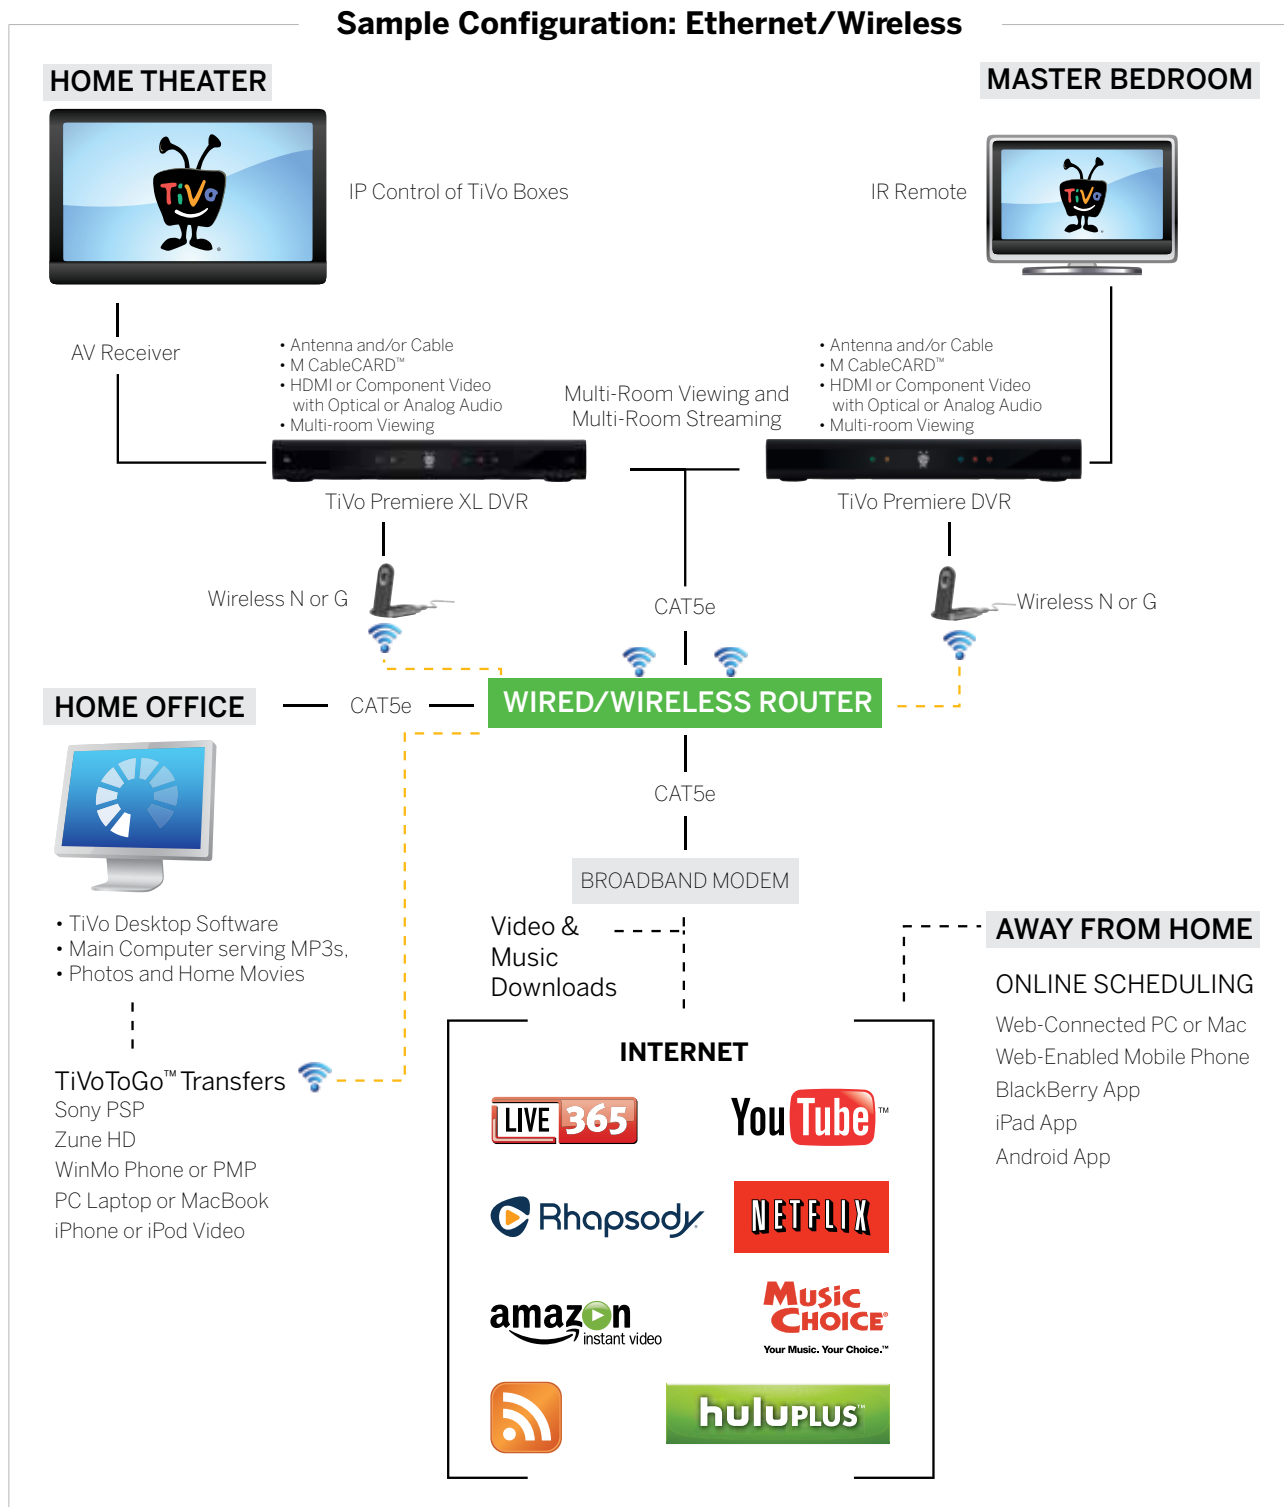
Sample Configuration: Ethernet/Wireless

HOME THEATER

TiVo

IP Control of TiVo Boxes

MASTER BEDROOM

IR Remote

TiVo

AV Receiver

• Antenna and/or Cable
• M CableCARD™
• HDMI or Component Video with Optical or Analog Audio
• Multi-room Viewing

Multi-Room Viewing and Multi-Room Streaming

• Antenna and/or Cable
• M CableCARD™
• HDMI or Component Video with Optical or Analog Audio
• Multi-room Viewing

TiVo Premiere XL DVR

TiVo Premiere DVR

Wireless N or G

CAT5e

Wireless N or G

HOME OFFICE

CAT5e

WIRED/WIRELESS ROUTER

CAT5e

BROADBAND MODEM

• TiVo Desktop Software
• Main Computer serving MP3s,
• Photos and Home Movies

Video & Music Downloads

AWAY FROM HOME

ONLINE SCHEDULING
Web-Connected PC or Mac
Web-Enabled Mobile Phone
BlackBerry App
iPad App
Android App

TiVoToGo™ Transfers
Sony PSP
Zune HD
WinMo Phone or PMP
PC Laptop or MacBook
iPhone or iPod Video

INTERNET

LIVE 365

YouTube™

Rhapsody

NETFLIX

amazon instant video

MUSIC CHOICE®
Your Music. Your Choice.™

huluPLUS™